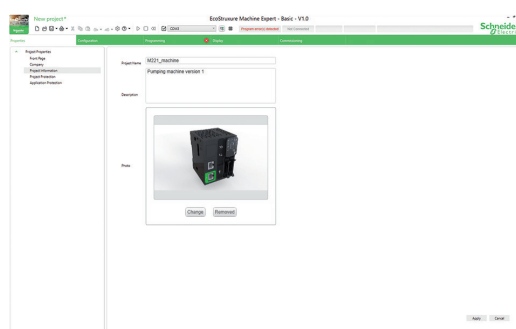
New project*

EcoStruxure Machine Expert - Basic - V1.0

Schneider Electric

Program error is detected

Not Connected

Properties

Configuration

Programming

Display

Commissioning

Project Properties
Front Page
Company
Project Information
Project Protection
Application Protection

Project Name
M221_machine

Description
Pumping machine version 1

Photo

Change
Remove

Apply
Cancel